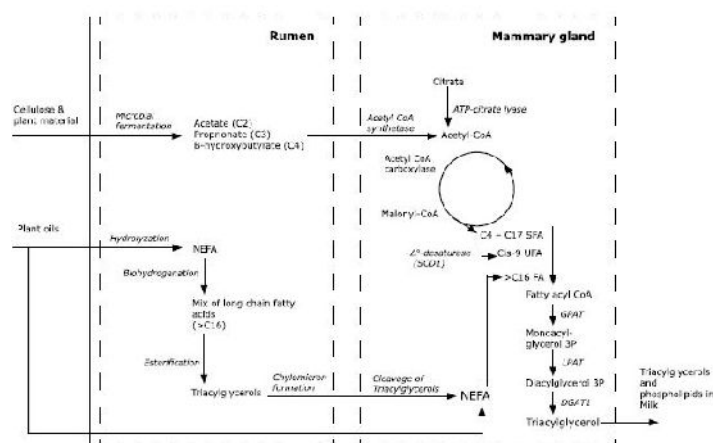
Rumen

Mammary gland

Citrate

ATP-citrate lyase

Cellulose & plant material

Microbial fermentation

Acetate (C2)
Propionate (C3)
B-hydroxybutyrate (C4)

Acetyl CoA synthetase

Acetyl-CoA

Acetyl CoA carboxylase

Malonyl-CoA

C4 – C17 SFA

Plant oils

Hydrolyzation

NEFA

$\Delta^9$ desaturase (SCD1)

Cis-9 UFA

Biohydrogenation

>C16 FA

Mix of long chain fatty acids (>C16)

Fatty acyl CoA

GPAT

Monoacyl-glycerol 3P

Esterification

LPAT

Triacylglycerols

Chylomicron formation

Cleavage of Triacylglycerols

NEFA

Diacylglycerol 3P

DGAT1

Triacylglycerols and phospholipids in Milk

Triacylglycerol